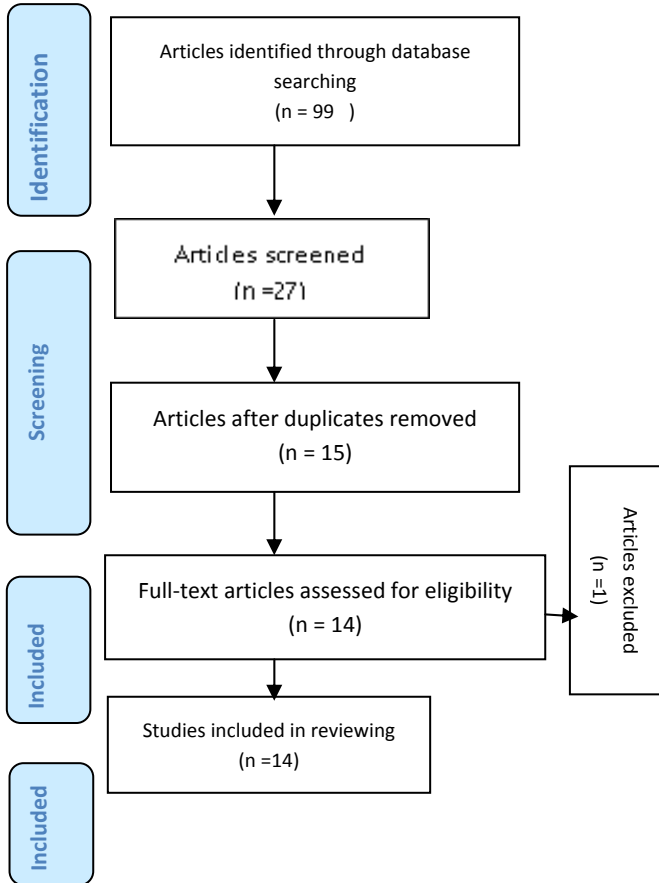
Identification

Articles identified through database searching (n = 99 )

Screening

Articles screened (n =27)

Articles after duplicates removed (n = 15)

Articles excluded (n =1)

Included

Full-text articles assessed for eligibility (n = 14)

Studies included in reviewing (n =14)

Included